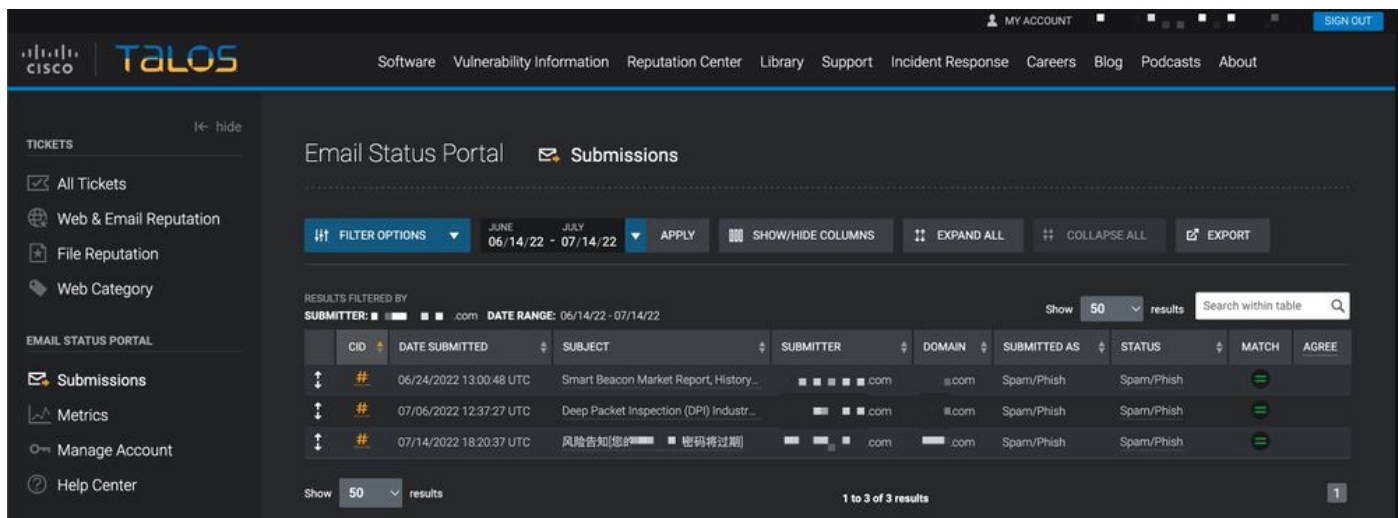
MY ACCOUNT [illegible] SIGN OUT

cisco TALOS

Software Vulnerability Information Reputation Center Library Support Incident Response Careers Blog Podcasts About

|← hide

TICKETS

All Tickets

Web & Email Reputation

File Reputation

Web Category

EMAIL STATUS PORTAL

Submissions

Metrics

Manage Account

Help Center

Email Status Portal Submissions

FILTER OPTIONS JUNE 06/14/22 - JULY 07/14/22 APPLY SHOW/HIDE COLUMNS EXPAND ALL COLLAPSE ALL EXPORT

RESULTS FILTERED BY
SUBMITTER: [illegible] .com DATE RANGE: 06/14/22 - 07/14/22

Show 50 results Search within table

| | CID | DATE SUBMITTED | SUBJECT | SUBMITTER | DOMAIN | SUBMITTED AS | STATUS | MATCH | AGREE |
|---|---|---|---|---|---|---|---|---|---|
| | # | 06/24/2022 13:00:48 UTC | Smart Beacon Market Report, History... | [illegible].com | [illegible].com | Spam/Phish | Spam/Phish | = | |
| | # | 07/06/2022 12:37:27 UTC | Deep Packet Inspection (DPI) Industr... | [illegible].com | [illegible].com | Spam/Phish | Spam/Phish | = | |
| | # | 07/14/2022 18:20:37 UTC | 风险告知[您的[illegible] 密码将过期] | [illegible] com | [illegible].com | Spam/Phish | Spam/Phish | = | |

Show 50 results

1 to 3 of 3 results

1